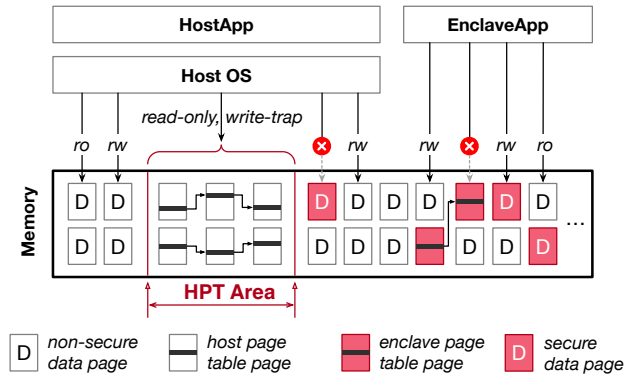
HostApp

EnclaveApp

Host OS

read-only, write-trap

ro rw rw rw rw ro

Memory

D D D D D D D D D ...

D D D D D D D

HPT Area

D non-secure data page

host page table page

enclave page table page

D secure data page